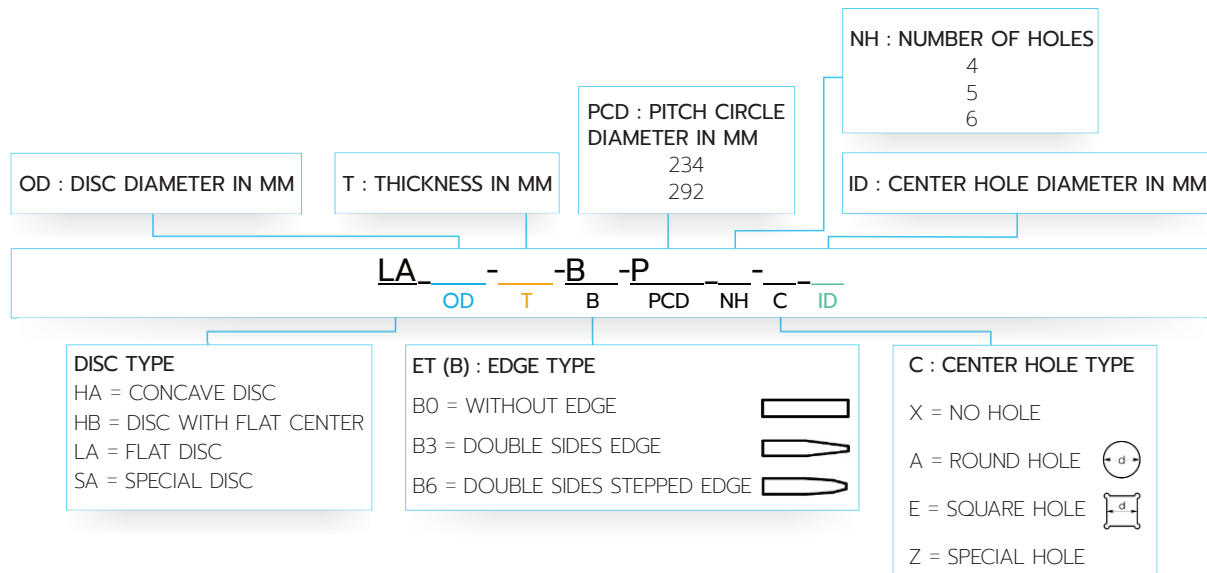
NH : NUMBER OF HOLES
4
5
6

PCD : PITCH CIRCLE DIAMETER IN MM
234
292

OD : DISC DIAMETER IN MM

T : THICKNESS IN MM

ID : CENTER HOLE DIAMETER IN MM

LA_\_\_\_-\_\_\_-B\_\_-P\_\_\_\_\_-\_\_-\_\_\_

OD T B PCD NH C ID

DISC TYPE
HA = CONCAVE DISC
HB = DISC WITH FLAT CENTER
LA = FLAT DISC
SA = SPECIAL DISC

ET (B) : EDGE TYPE
B0 = WITHOUT EDGE
B3 = DOUBLE SIDES EDGE
B6 = DOUBLE SIDES STEPPED EDGE

C : CENTER HOLE TYPE
X = NO HOLE
A = ROUND HOLE d
E = SQUARE HOLE d
Z = SPECIAL HOLE